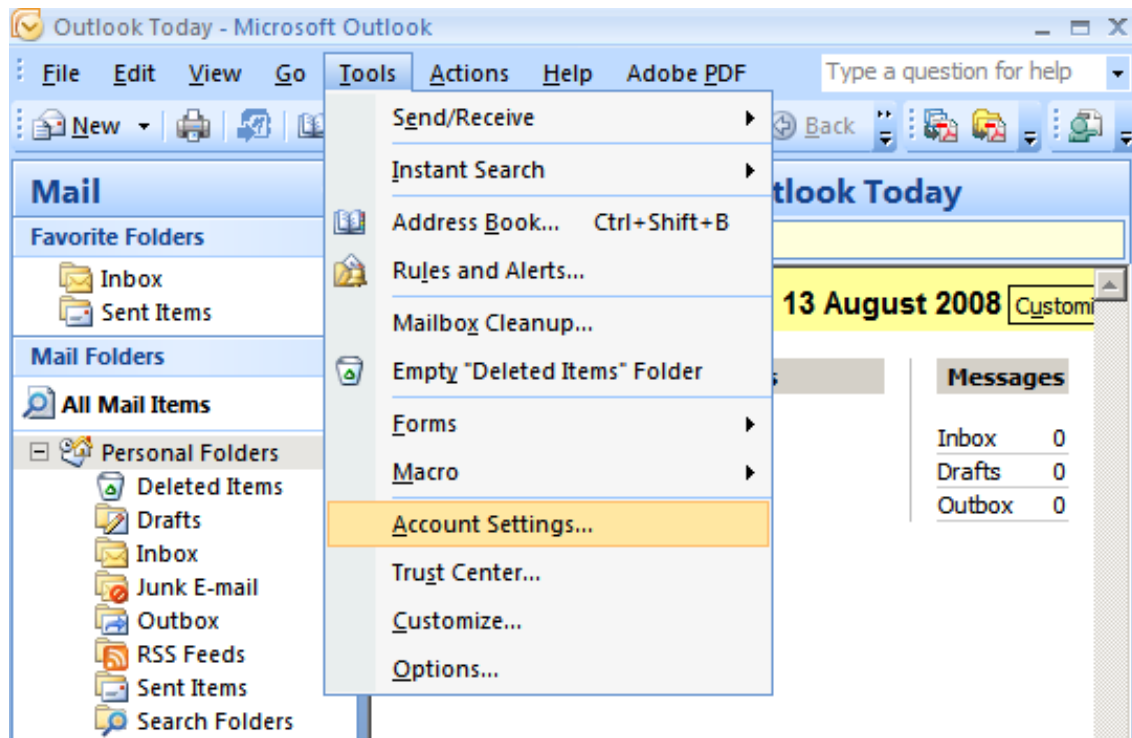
Outlook Today - Microsoft Outlook

File Edit View Go Tools Actions Help Adobe PDF

Type a question for help

New

Back

Mail

Favorite Folders

Inbox

Sent Items

Mail Folders

All Mail Items

Personal Folders

Deleted Items

Drafts

Inbox

Junk E-mail

Outbox

RSS Feeds

Sent Items

Search Folders

Send/Receive

Instant Search

Address Book... Ctrl+Shift+B

Rules and Alerts...

Mailbox Cleanup...

Empty "Deleted Items" Folder

Forms

Macro

Account Settings...

Trust Center...

Customize...

Options...

tlook Today

13 August 2008 Customi

s

Messages

| | |
|---|---|
| Inbox | 0 |
| Drafts | 0 |
| Outbox | 0 |